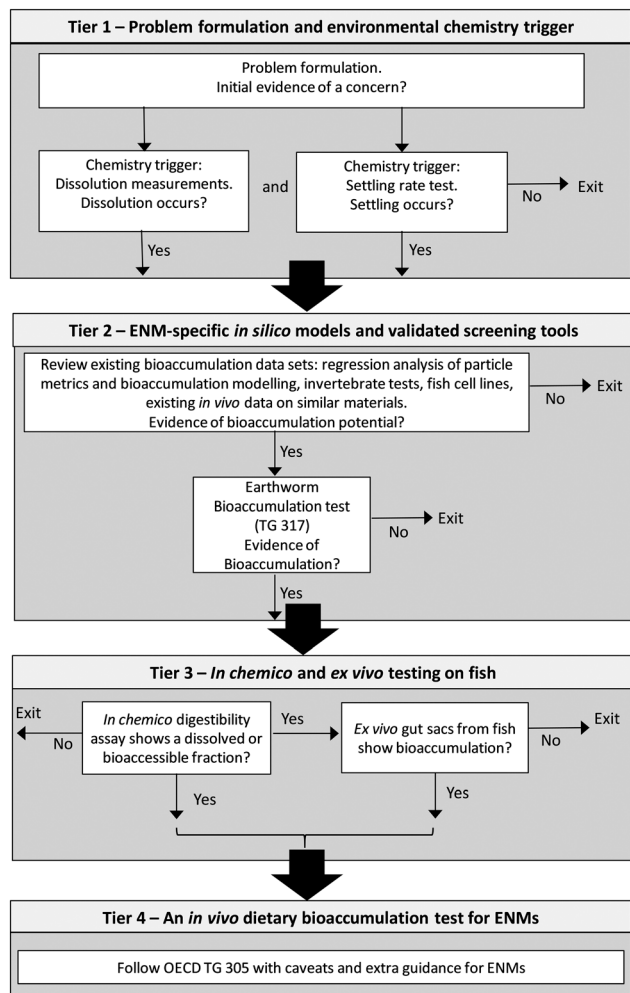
Tier 1 – Problem formulation and environmental chemistry trigger

Problem formulation. Initial evidence of a concern?

Chemistry trigger: Dissolution measurements. Dissolution occurs?

and

Chemistry trigger: Settling rate test. Settling occurs?

No

Exit

Yes

Yes

Tier 2 – ENM-specific in silico models and validated screening tools

Review existing bioaccumulation data sets: regression analysis of particle metrics and bioaccumulation modelling, invertebrate tests, fish cell lines, existing in vivo data on similar materials. Evidence of bioaccumulation potential?

No

Exit

Yes

Earthworm Bioaccumulation test (TG 317) Evidence of Bioaccumulation?

No

Exit

Yes

Tier 3 – In chemico and ex vivo testing on fish

Exit

No

In chemico digestibility assay shows a dissolved or bioaccessible fraction?

Yes

Ex vivo gut sacs from fish show bioaccumulation?

No

Exit

Yes

Yes

Tier 4 – An in vivo dietary bioaccumulation test for ENMs

Follow OECD TG 305 with caveats and extra guidance for ENMs